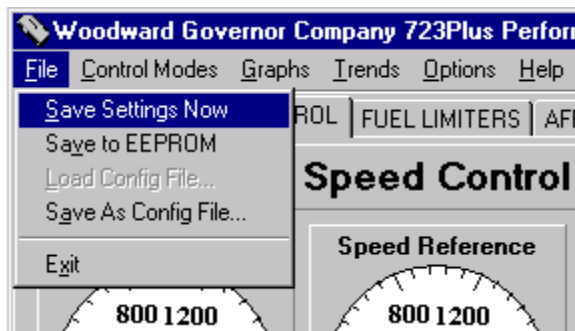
Woodward Governor Company 723Plus Perfor

File Control Modes Graphs Trends Options Help

Save Settings Now
Save to EEPROM
Load Config File...
Save As Config File...
Exit

ROL FUEL LIMITERS AF

Speed Control

Speed Reference

800 1200

800 1200